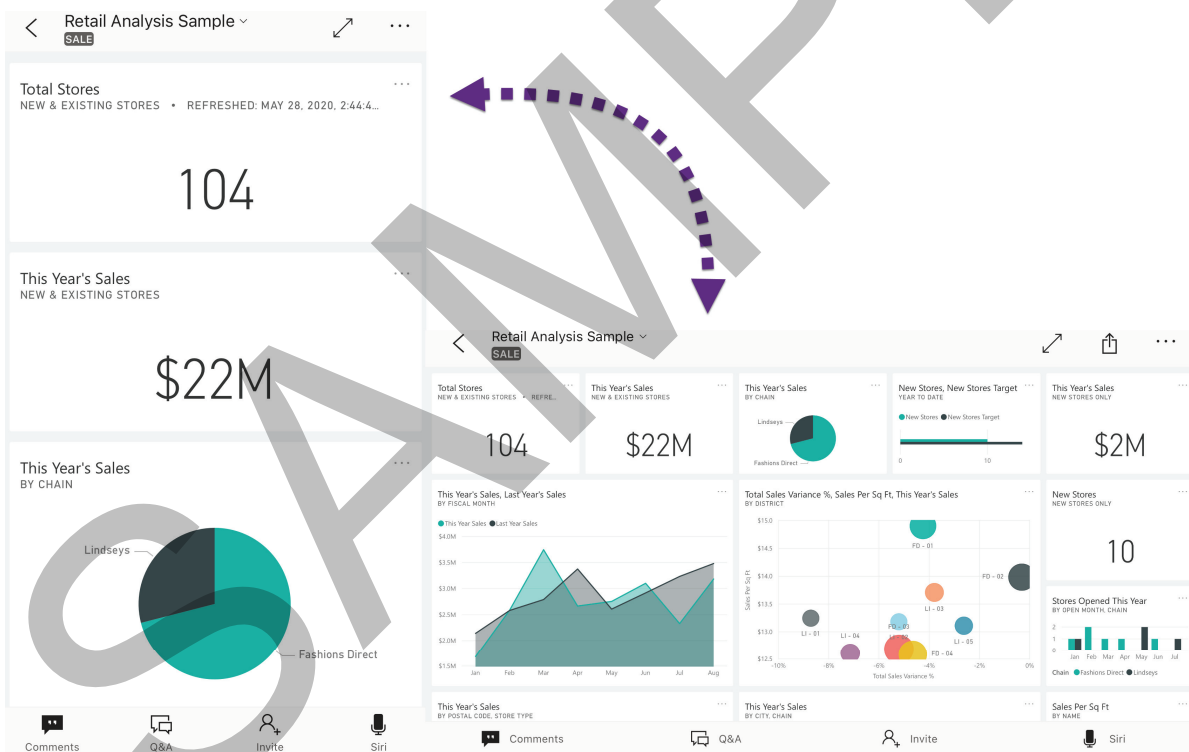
Retail Analysis Sample
SALE

Total Stores
NEW & EXISTING STORES • REFRESHED: MAY 28, 2020, 2:44:4...

104

This Year's Sales
NEW & EXISTING STORES

$22M

This Year's Sales
BY CHAIN

Lindseys
Fashions Direct

Comments
Q&A
Invite
Siri

Retail Analysis Sample
SALE

Total Stores
NEW & EXISTING STORES • REFRE...
104

This Year's Sales
NEW & EXISTING STORES
$22M

This Year's Sales
BY CHAIN
Lindseys
Fashions Direct

New Stores, New Stores Target
YEAR TO DATE
New Stores New Stores Target
0 10

This Year's Sales
NEW STORES ONLY
$2M

This Year's Sales, Last Year's Sales
BY FISCAL MONTH
This Year Sales Last Year Sales
$4.0M
$3.5M
$3.0M
$2.5M
$2.0M
$1.5M
Jan Feb Mar Apr May Jun Jul Aug

Total Sales Variance %, Sales Per Sq Ft, This Year's Sales
BY DISTRICT
$15.0
$14.5
$14.0
$13.5
$13.0
$12.5
Sales Per Sq Ft
FD - 01
FD - 02
LI - 03
LI - 01
LI - 04
FD - 03
LI - 05
FD - 04
-10% -8% -6% -4% -2% 0%
Total Sales Variance %

New Stores
NEW STORES ONLY
10

Stores Opened This Year
BY OPEN MONTH, CHAIN
2
1
0
Jan Feb Mar Apr May Jun Jul
Chain Fashions Direct Lindseys

This Year's Sales
BY POSTAL CODE, STORE TYPE

This Year's Sales
BY CITY, CHAIN

Sales Per Sq Ft
BY NAME

Comments
Q&A
Invite
Siri

SAMPLE